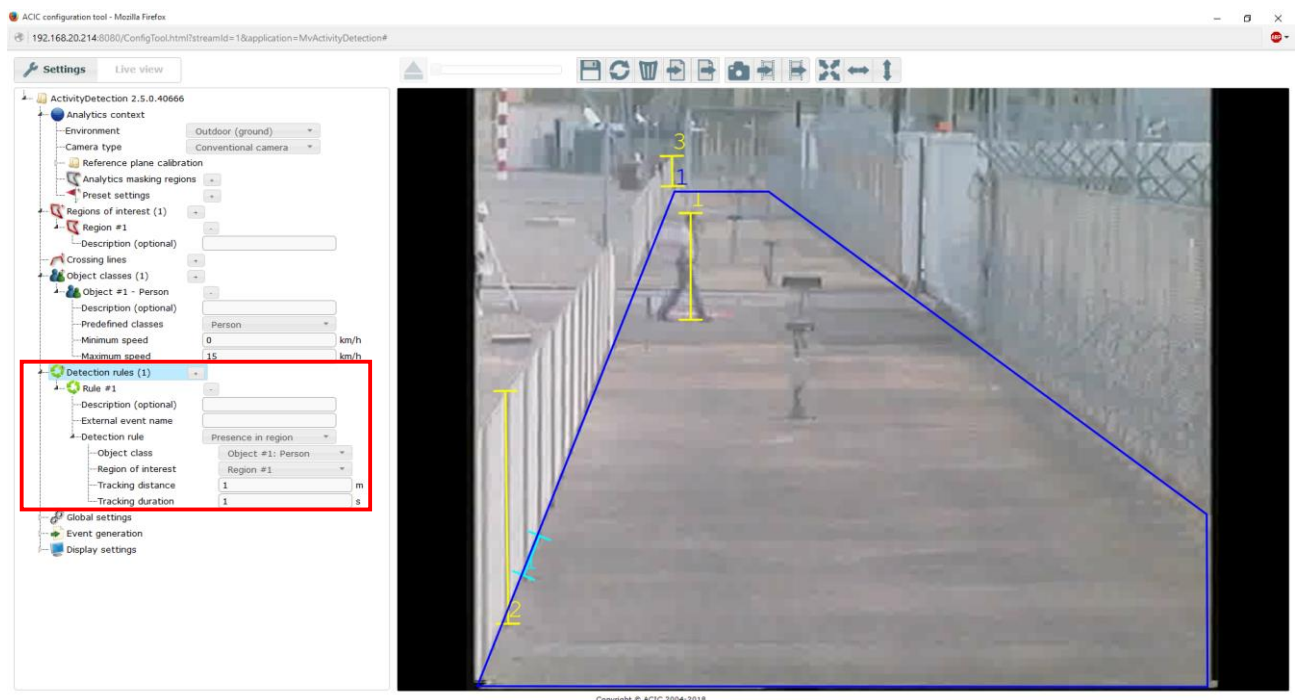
ACIC configuration tool - Mozilla Firefox
192.168.20.214:8080/ConfigTool.html?streamId=1&application=MvActivityDetection#

Settings
Live view

ActivityDetection 2.5.0.40666
Analytics context
Environment
Outdoor (ground)
Camera type
Conventional camera
Reference plane calibration
Analytics masking regions
+
Preset settings
+
Regions of interest (1)
+
Region #1
-
Description (optional)
Crossing lines
+
Object classes (1)
+
Object #1 - Person
-
Description (optional)
Predefined classes
Person
Minimum speed
0
km/h
Maximum speed
15
km/h
Detection rules (1)
+
Rule #1
-
Description (optional)
External event name
Detection rule
Presence in region
Object class
Object #1: Person
Region of interest
Region #1
Tracking distance
1
m
Tracking duration
1
s
Global settings
Event generation
Display settings

3
1
1
1
2

Copyright © ACIC 2004-2018